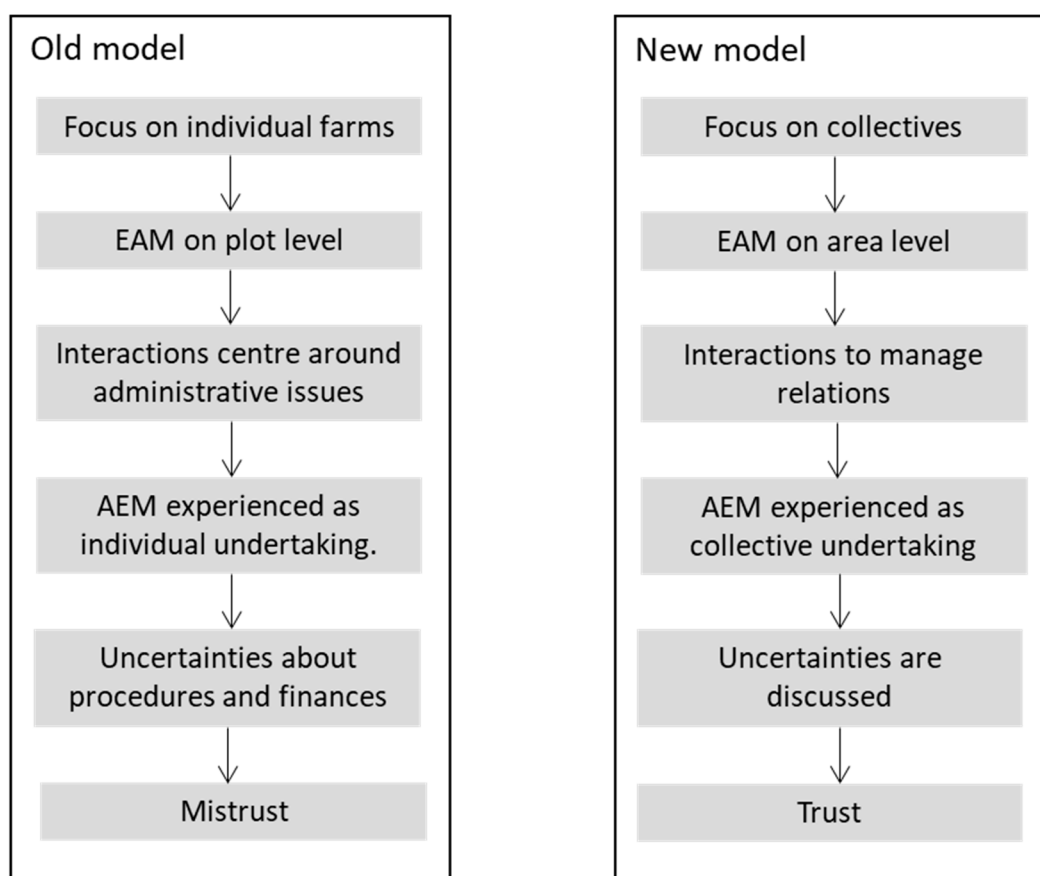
Old model

Focus on individual farms

EAM on plot level

Interactions centre around administrative issues

AEM experienced as individual undertaking.

Uncertainties about procedures and finances

Mistrust

New model

Focus on collectives

EAM on area level

Interactions to manage relations

AEM experienced as collective undertaking

Uncertainties are discussed

Trust